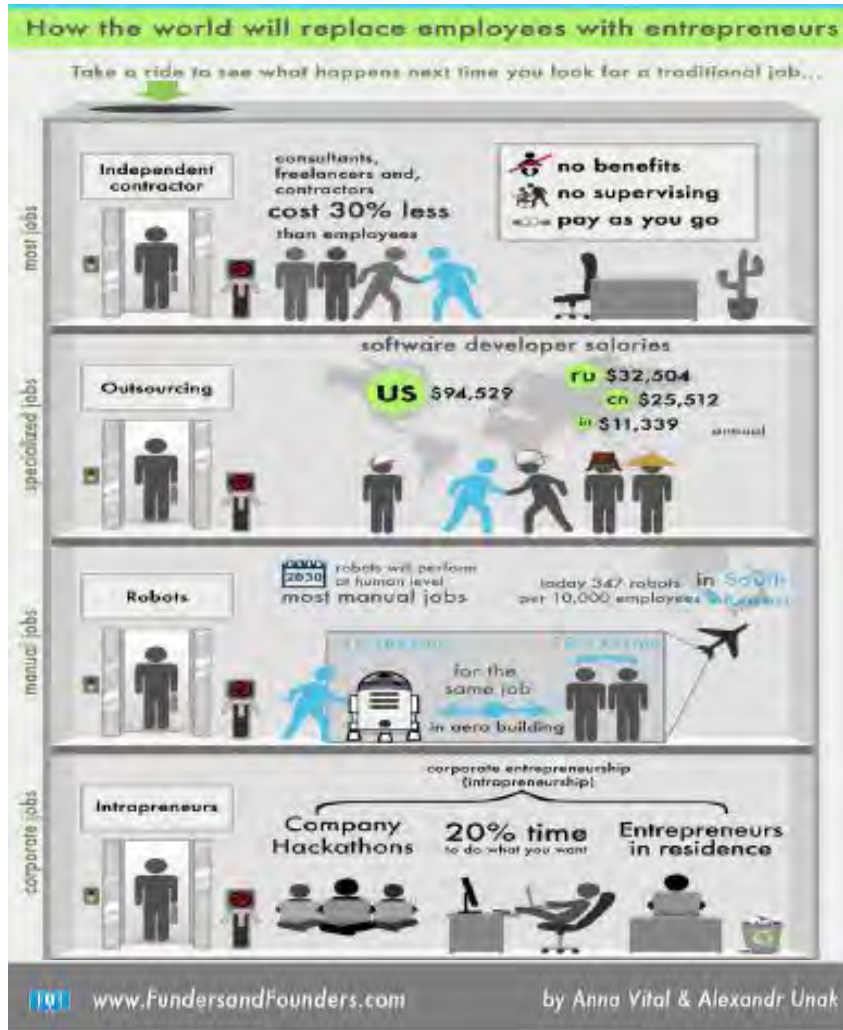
How the world will replace employees with entrepreneurs

Take a ride to see what happens next time you look for a traditional job...

most jobs

Independent contractor

consultants, freelancers and, contractors cost 30% less than employees

no benefits
no supervising
pay as you go

specialized jobs

software developer salaries

Outsourcing

US $94,529

ru $32,504
cn $25,512
in $11,339
annual

manual jobs

Robots

2030 robots will perform at human level most manual jobs

today 347 robots per 10,000 employees in South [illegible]

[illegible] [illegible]

for the same job

in aero building

corporate jobs

Intrapreneurs

corporate entrepreneurship (intrapreneurship)

Company Hackathons

20% time to do what you want

Entrepreneurs in residence

www.FundersandFounders.com

by Anna Vital & Alexandr Unak